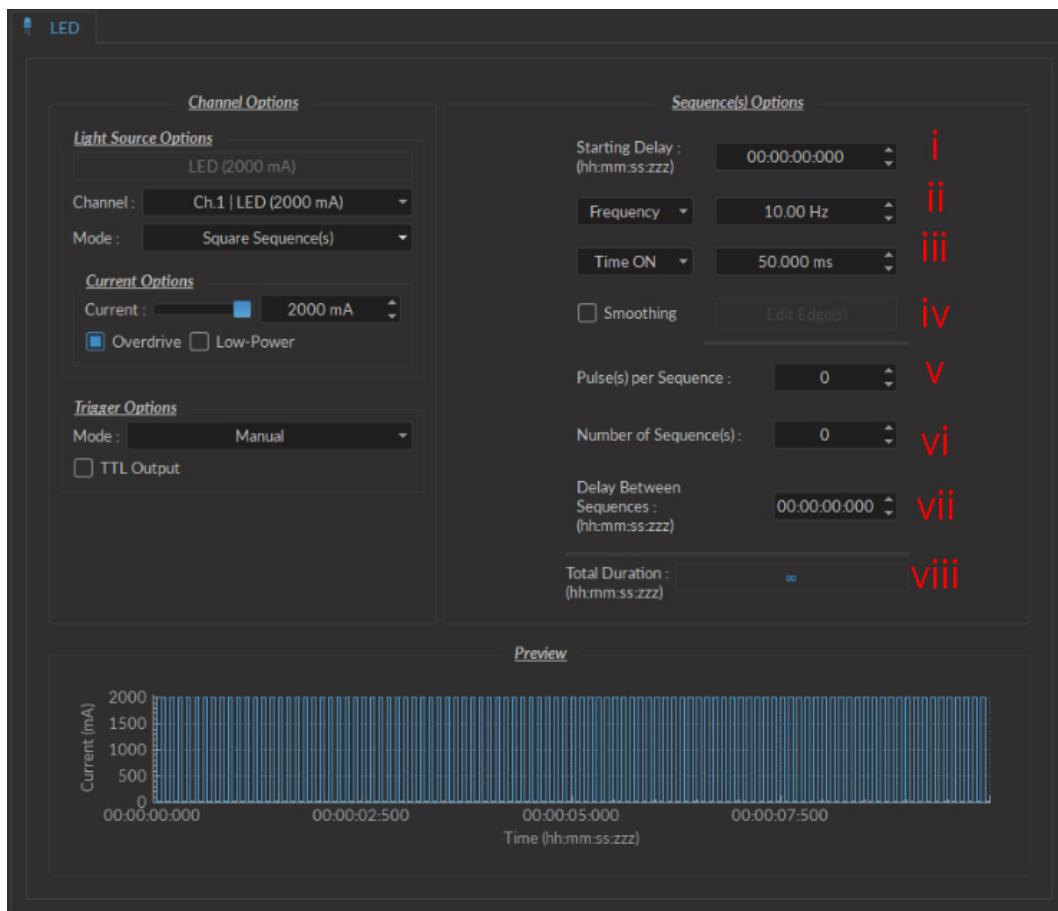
LED

Channel Options

Light Source Options

LED (2000 mA)

Channel : Ch.1 | LED (2000 mA)

Mode : Square Sequence(s)

Current Options

Current : 2000 mA

Overdrive Low-Power

Trigger Options

Mode : Manual

TTL Output

Sequence(s) Options

Starting Delay : (hh:mm:ss:zzz) 00:00:00:000 i

Frequency 10.00 Hz ii

Time ON 50.000 ms iii

Smoothing Edit Edge(s) iv

Pulse(s) per Sequence : 0 v

Number of Sequence(s) : 0 vi

Delay Between Sequences : (hh:mm:ss:zzz) 00:00:00:000 vii

Total Duration : (hh:mm:ss:zzz) ∞ viii

Preview

2000
1500
1000
500
0

Current (mA)

00:00:00:000 00:00:02:500 00:00:05:000 00:00:07:500

Time (hh:mm:ss:zzz)